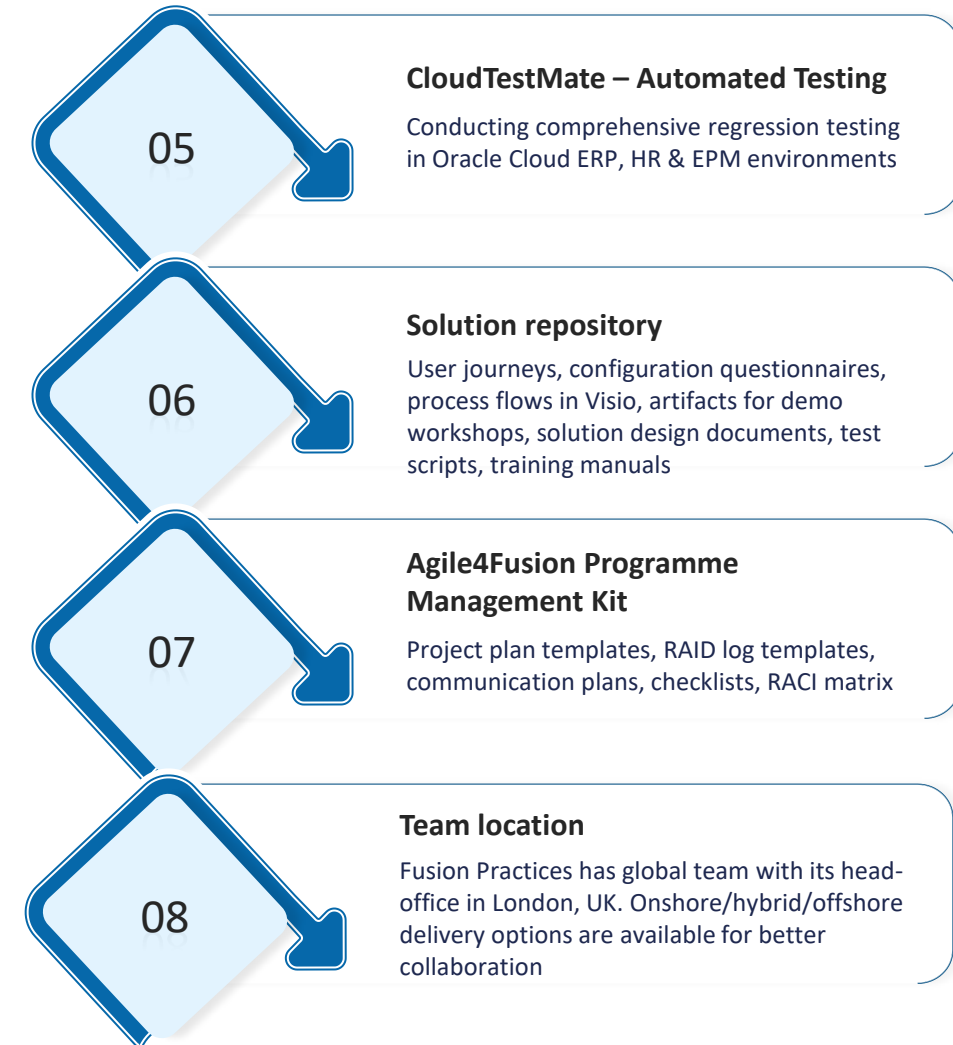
05

CloudTestMate – Automated Testing

Conducting comprehensive regression testing in Oracle Cloud ERP, HR & EPM environments

06

Solution repository

User journeys, configuration questionnaires, process flows in Visio, artifacts for demo workshops, solution design documents, test scripts, training manuals

07

Agile4Fusion Programme Management Kit

Project plan templates, RAID log templates, communication plans, checklists, RACI matrix

08

Team location

Fusion Practices has global team with its head-office in London, UK. Onshore/hybrid/offshore delivery options are available for better collaboration